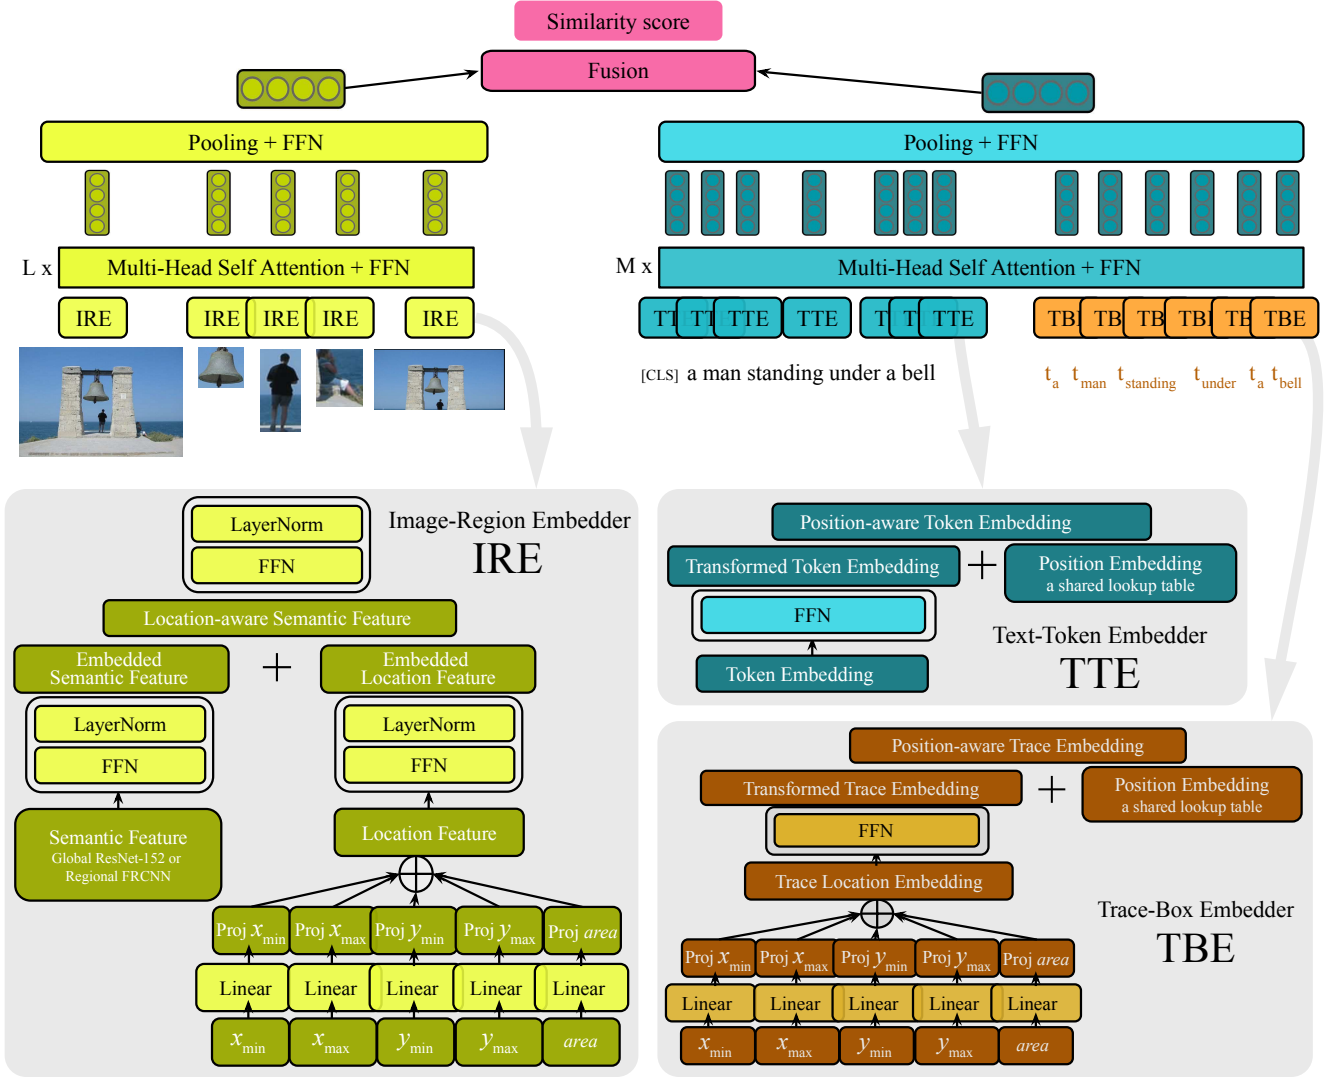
Similarity score

Fusion

Pooling + FFN

Pooling + FFN

L x Multi-Head Self Attention + FFN

M x Multi-Head Self Attention + FFN

IRE IRE IRE IRE IRE

TT TT TTE TTE T T TTE

TB TB TB TB TB TBE

[CLS] a man standing under a bell

$t_{a}$ $t_{man}$ $t_{standing}$ $t_{under}$ $t_{a}$ $t_{bell}$

LayerNorm

FFN

Image-Region Embedder

IRE

Location-aware Semantic Feature

Embedded Semantic Feature

+

Embedded Location Feature

LayerNorm

FFN

LayerNorm

FFN

Semantic Feature
Global ResNet-152 or Regional FRCNN

Location Feature

Proj $x_{min}$ Proj $x_{max}$ Proj $y_{min}$ Proj $y_{max}$ Proj $area$

Linear Linear Linear Linear Linear

$x_{min}$ $x_{max}$ $y_{min}$ $y_{max}$ $area$

Position-aware Token Embedding

Transformed Token Embedding

+

Position Embedding
a shared lookup table

FFN

Text-Token Embedder

Token Embedding

TTE

Position-aware Trace Embedding

Transformed Trace Embedding

+

Position Embedding
a shared lookup table

FFN

Trace Location Embedding

Trace-Box Embedder

TBE

Proj $x_{min}$ Proj $x_{max}$ Proj $y_{min}$ Proj $y_{max}$ Proj $area$

Linear Linear Linear Linear Linear

$x_{min}$ $x_{max}$ $y_{min}$ $y_{max}$ $area$